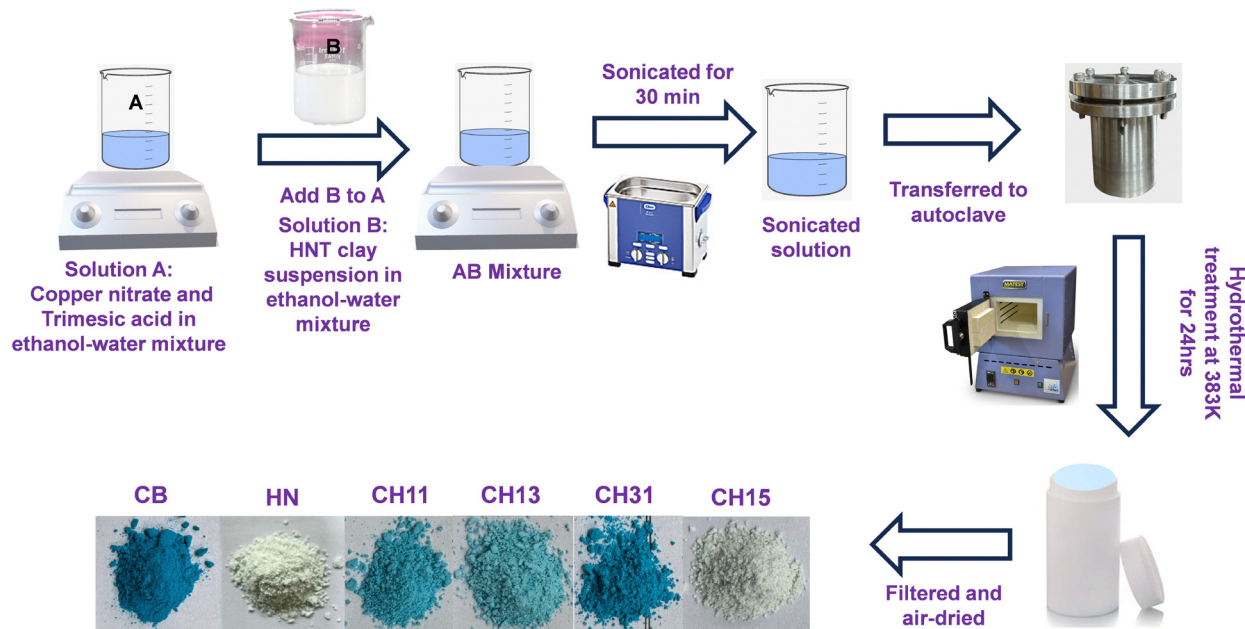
A

B

Solution A:
Copper nitrate and Trimesic acid in ethanol-water mixture

Add B to A
Solution B:
HNT clay suspension in ethanol-water mixture

AB Mixture

Sonicated for 30 min

Sonicated solution

Transferred to autoclave

Hydrothermal treatment at 383K for 24hrs

Filtered and air-dried

CB | HN | CH11 | CH13 | CH31 | CH15